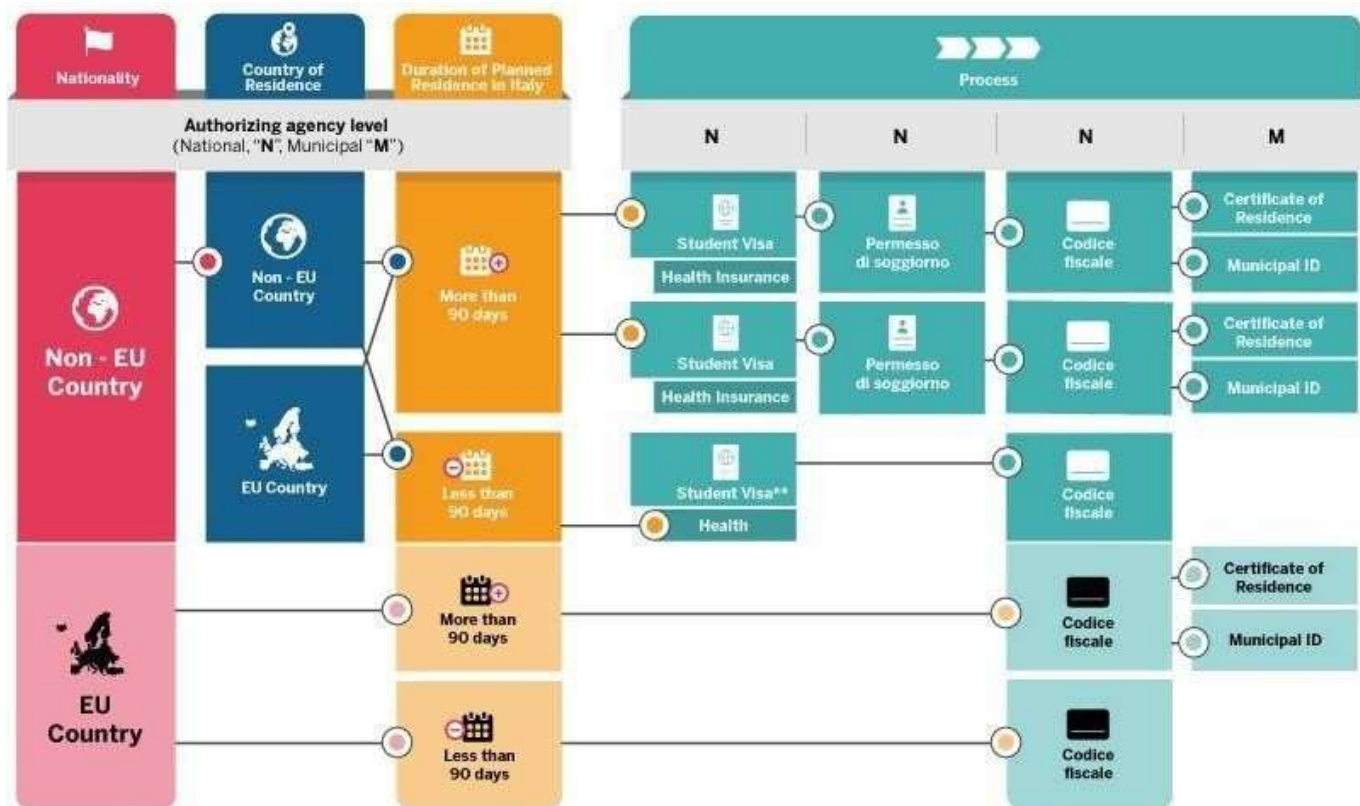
Nationality

Country of Residence

Duration of Planned Residence in Italy

Process

Authorizing agency level
(National, "**N**", Municipal "**M**")

| N | N | N | M |
|---|---|---|---|

Non - EU Country

Non - EU Country

More than 90 days

Student Visa

Health Insurance

Permesso di soggiorno

Codice fiscale

Certificate of Residence

Municipal ID

Student Visa

Health Insurance

Permesso di soggiorno

Codice fiscale

Certificate of Residence

Municipal ID

EU Country

Less than 90 days

Student Visa**

Health

Codice fiscale

EU Country

More than 90 days

Codice fiscale

Certificate of Residence

Municipal ID

Less than 90 days

Codice fiscale